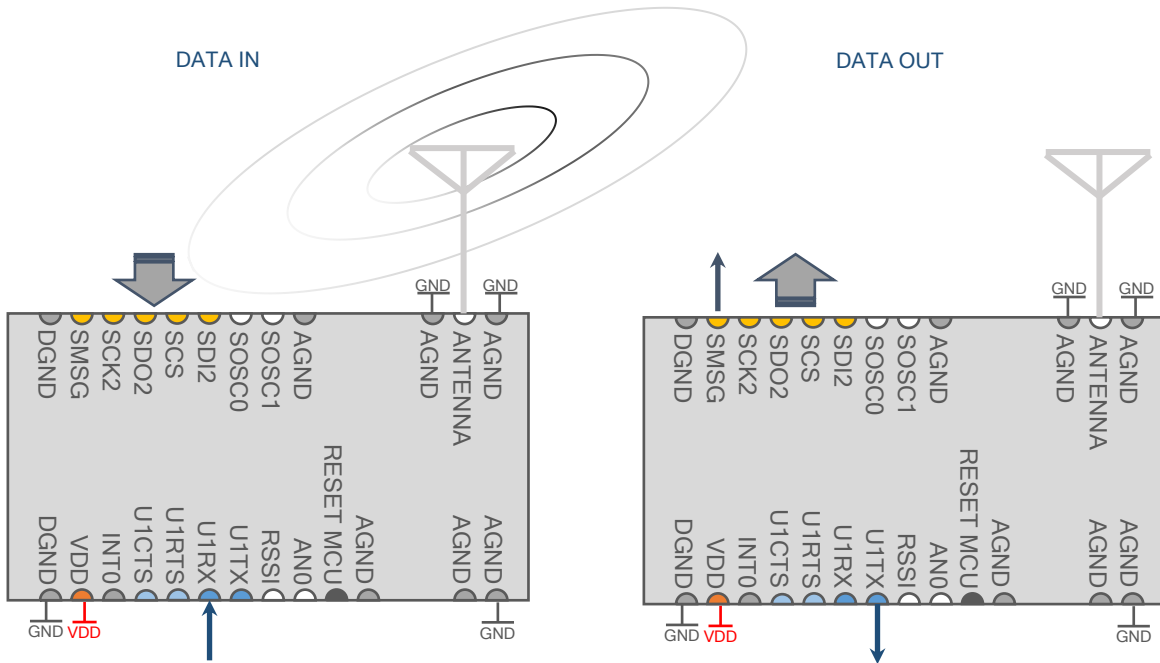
DATA IN

GND GND

DGND SMSG SCK2 SDO2 SCS SDI2 SOSC0 SOSC1 AGND AGND ANTENNA AGND

RESET MCU

DGND VDD INT0 U1CTS U1RTS U1RX U1TX RSSI AN0 AGND AGND AGND

GND VDD GND

DATA OUT

GND GND

DGND SMSG SCK2 SDO2 SCS SDI2 SOSC0 SOSC1 AGND AGND ANTENNA AGND

RESET MCU

DGND VDD INT0 U1CTS U1RTS U1RX U1TX RSSI AN0 AGND AGND AGND

GND VDD GND